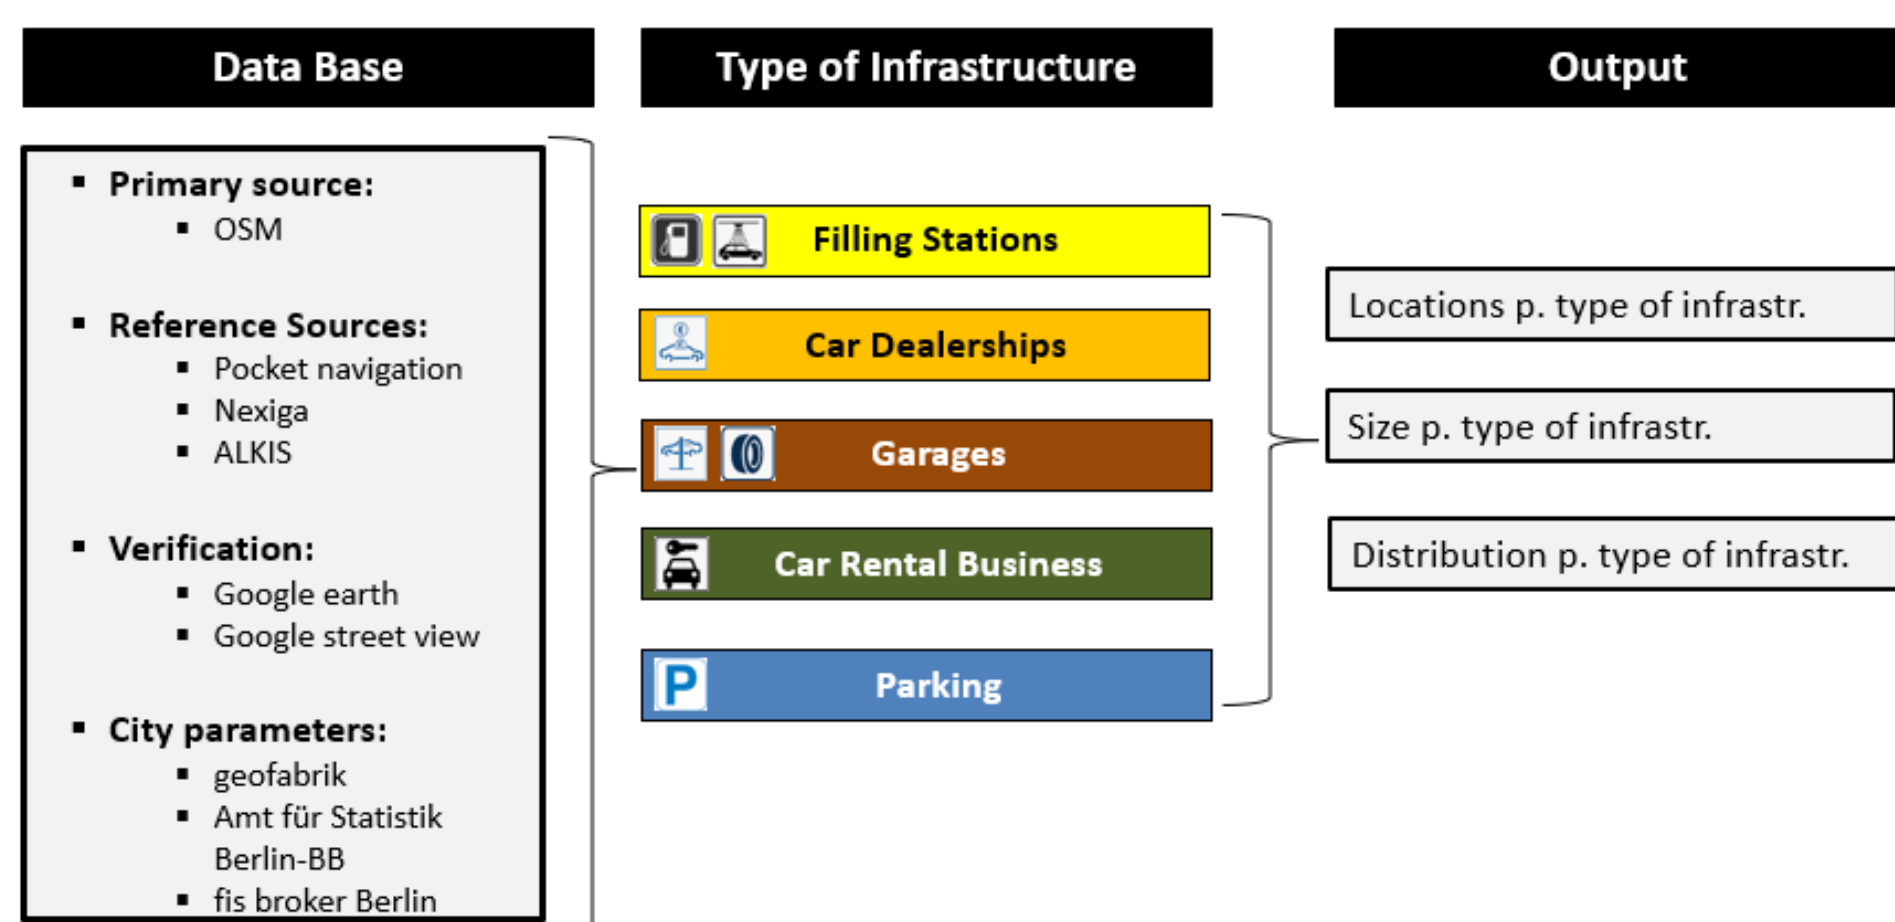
Data Base

Type of Infrastructure

Output

- Primary source:
  - OSM
- Reference Sources:
  - Pocket navigation
  - Nexiga
  - ALKIS
- Verification:
  - Google earth
  - Google street view
- City parameters:
  - geofabrik
  - Amt für Statistik Berlin-BB
  - fis broker Berlin

Filling Stations

Car Dealerships

Garages

Car Rental Business

Parking

Locations p. type of infrastr.

Size p. type of infrastr.

Distribution p. type of infrastr.